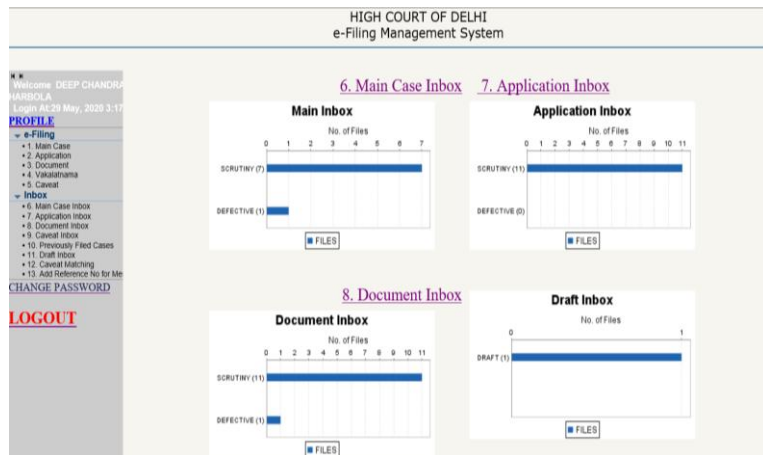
HIGH COURT OF DELHI
e-Filing Management System

Welcome DEEP CHANDRA HARBOLA
Login At:29 May, 2020 3:17
PROFILE
e-Filing
• 1. Main Case
• 2. Application
• 3. Document
• 4. Vakalatnama
• 5. Caveat
Inbox
• 6. Main Case Inbox
• 7. Application Inbox
• 8. Document Inbox
• 9. Caveat Inbox
• 10. Previously Filed Cases
• 11. Draft Inbox
• 12. Caveat Matching
• 13. Add Reference No for Me
CHANGE PASSWORD
LOGOUT

6. Main Case Inbox

Main Inbox
No. of Files
0 1 2 3 4 5 6 7
SCRUTINY (7)
DEFECTIVE (1)
FILES

7. Application Inbox

Application Inbox
No. of Files
0 1 2 3 4 5 6 7 8 9 10 11
SCRUTINY (11)
DEFECTIVE (0)
FILES

8. Document Inbox

Document Inbox
No. of Files
0 1 2 3 4 5 6 7 8 9 10 11
SCRUTINY (11)
DEFECTIVE (1)
FILES

Draft Inbox
No. of Files
0 1
DRAFT (1)
FILES